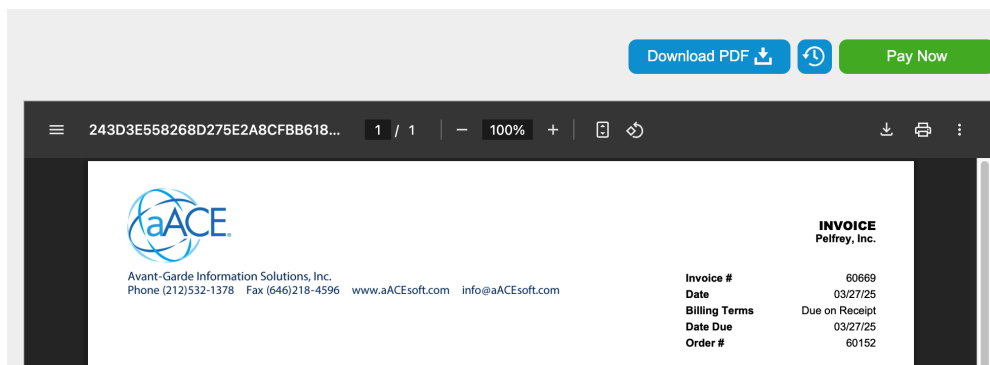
Download PDF

Pay Now

243D3E558268D275E2A8CFBB618... 1 / 1 – 100% +

aACE®

Avant-Garde Information Solutions, Inc.
Phone (212)532-1378 Fax (646)218-4596 www.aACEsoft.com info@aACEsoft.com

INVOICE
Pelfrey, Inc.

| | |
|---|---|
| Invoice # | 60669 |
| Date | 03/27/25 |
| Billing Terms | Due on Receipt |
| Date Due | 03/27/25 |
| Order # | 60152 |